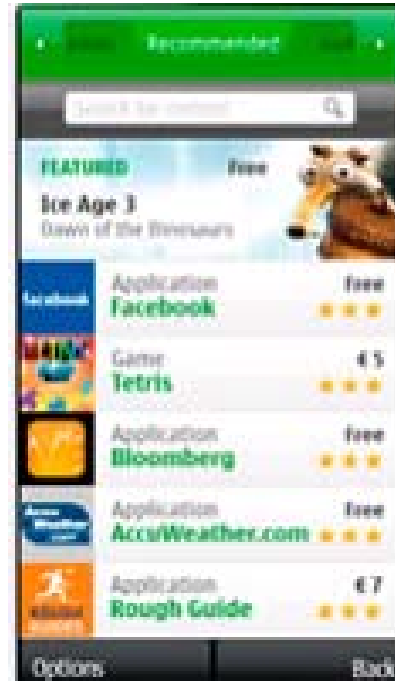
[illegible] Recommended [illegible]

Search for content

FEATURED Free

Ice Age 3

Dawn of the Dinosaurs

facebook

Application

Facebook

Free

Game

Tetris

€ 5

Application

Bloomberg

Free

AccuWeather.com

Application

AccuWeather.com

Free

Application

Rough Guide

€ 7

Options

Back